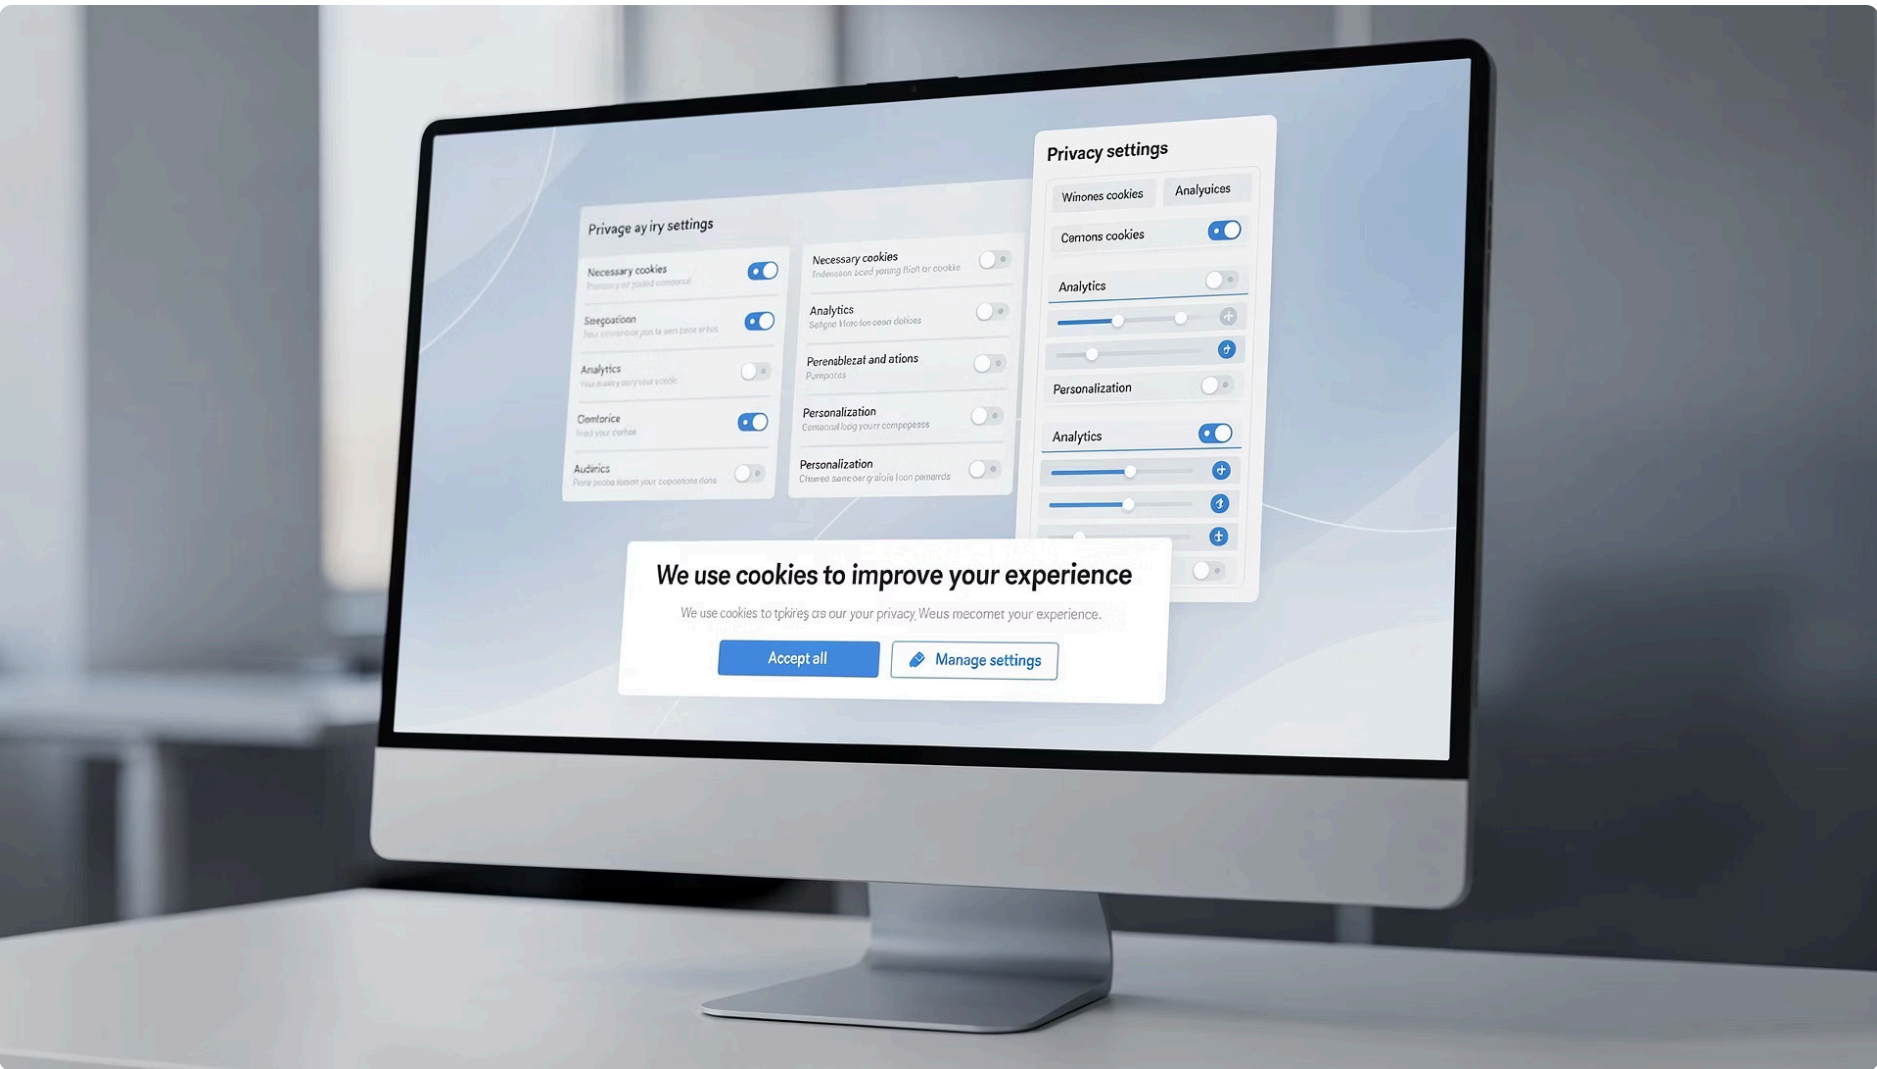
Privage ay iry settings

Necessary cookies
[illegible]

Sregoation
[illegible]

Analytics
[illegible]

Comforice
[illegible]

Audirics
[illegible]

Necessary cookies
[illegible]

Analytics
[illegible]

Perenablezat and ations
Purmpaces

Personalization
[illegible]

Personalization
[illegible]

Privacy settings

Winones cookies

Analyuices

Comons cookies

Analytics

Personalization

Analytics

We use cookies to improve your experience

We use cookies to tpkireg as our your privacy Weus meconet your experience.

Accept all

Manage settings